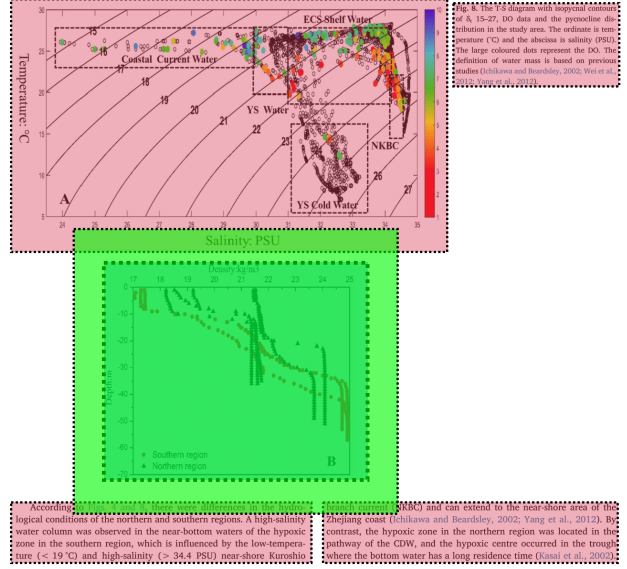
Temperature/°C

15

16

17

18

19

20

21

22

23

24

25

26

27

Coastal Current Water

ECS Shelf Water

YS Water

NKBC

YS Cold Water

A

24 25 26 27 28 29 30 31 32 33 34 35

Fig. 8. The T-S diagram with isopycnal contours of $\delta_t$ 15–27, DO data and the pycnocline distribution in the study area. The ordinate is temperature (°C) and the abscissa is salinity (PSU). The large coloured dots represent the DO. The definition of water mass is based on previous studies (Ichikawa and Beardsley, 2002; Wei et al., 2012; Yang et al., 2012).

Salinity: PSU

Density/kg/m3

17 18 19 20 21 22 23 24 25

0

-10

-20

-30

-40

-50

-60

-70

Depth/m

Southern region

Northern region

B

According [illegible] there were differences in the hydrological conditions of the northern and southern regions. A high-salinity water column was observed in the near-bottom waters of the hypoxic zone in the southern region, which is influenced by the low-temperature (< 19 °C) and high-salinity (> 34.4 PSU) near-shore Kuroshio

branch current (NKBC) and can extend to the near-shore area of the Zhejiang coast (Ichikawa and Beardsley, 2002; Yang et al., 2012). By contrast, the hypoxic zone in the northern region was located in the pathway of the CDW, and the hypoxic centre occurred in the trough where the bottom water has a long residence time (Kasai et al., 2002).